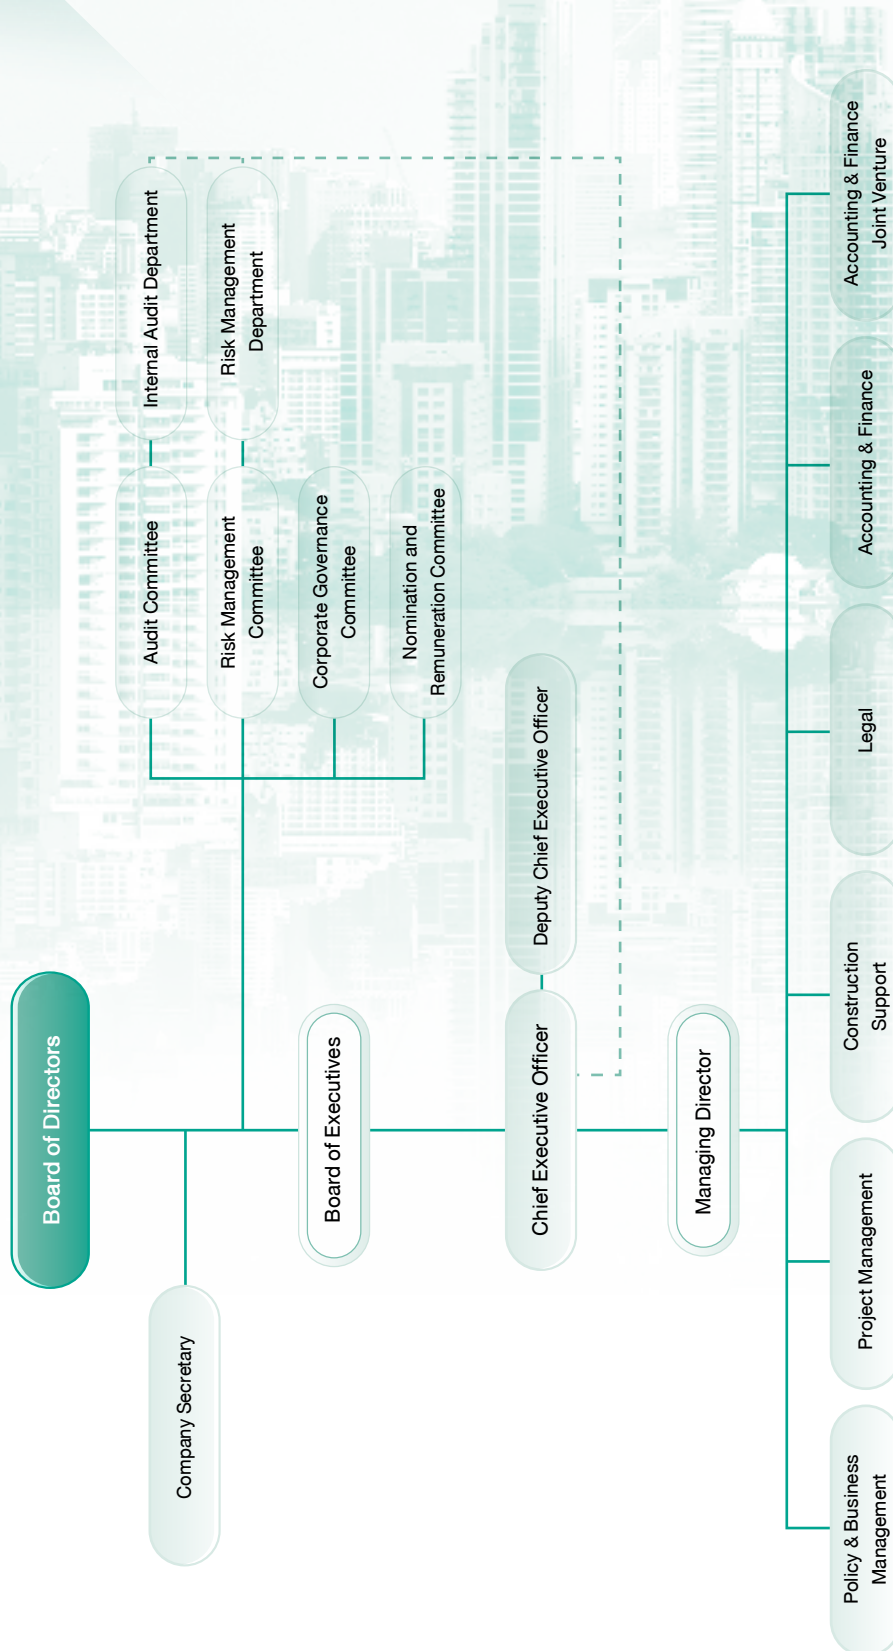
Board of Directors

Company Secretary

Audit Committee

Internal Audit Department

Risk Management Committee

Risk Management Department

Corporate Governance Committee

Nomination and Remuneration Committee

Board of Executives

Chief Executive Officer

Deputy Chief Executive Officer

Managing Director

Policy & Business Management

Project Management

Construction Support

Legal

Accounting & Finance

Accounting & Finance Joint Venture